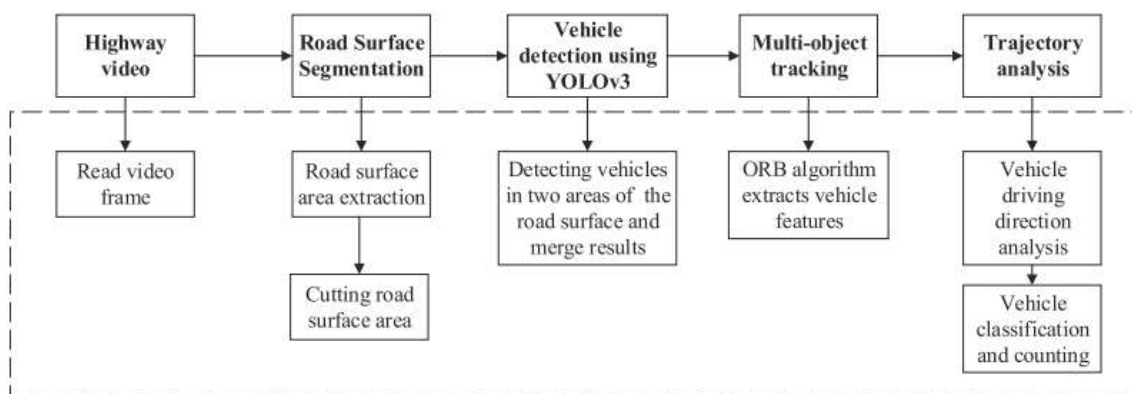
Highway video

Road Surface Segmentation

Vehicle detection using YOLOv3

Multi-object tracking

Trajectory analysis

Read video frame

Road surface area extraction

Cutting road surface area

Detecting vehicles in two areas of the road surface and merge results

ORB algorithm extracts vehicle features

Vehicle driving direction analysis

Vehicle classification and counting